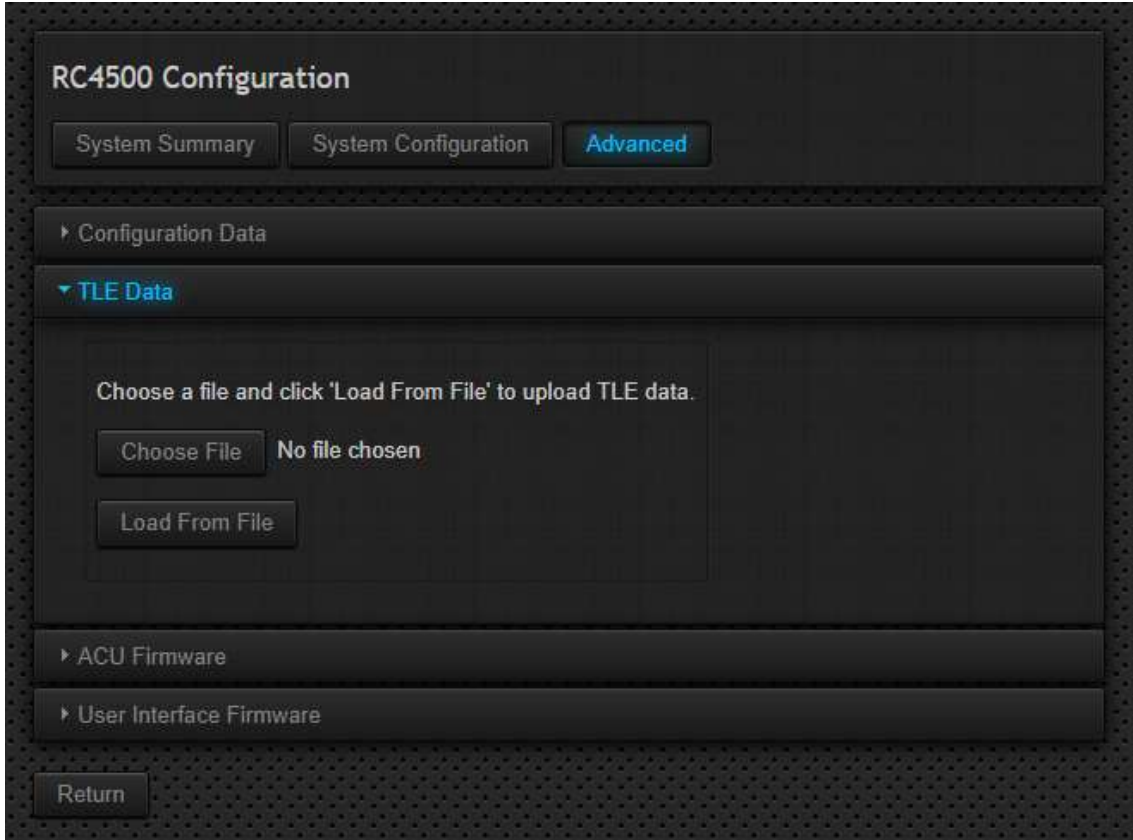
RC4500 Configuration

System Summary
System Configuration
Advanced

▸ Configuration Data

▾ TLE Data

Choose a file and click 'Load From File' to upload TLE data.

Choose File No file chosen

Load From File

▸ ACU Firmware

▸ User Interface Firmware

Return